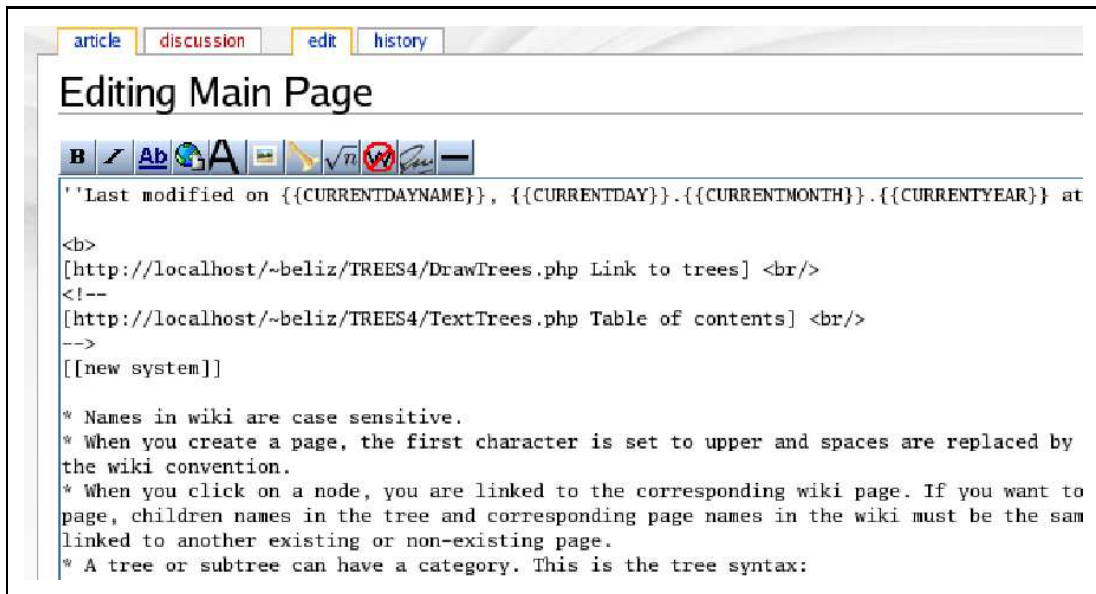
article | discussion | edit | history

Editing Main Page

B / Ab A

''Last modified on {{CURRENTDAYNAME}}, {{CURRENTDAY}}.{{CURRENTMONTH}}.{{CURRENTYEAR}} at

<b>
[http://localhost/~beliz/TREES4/DrawTrees.php Link to trees] <br/>
<!--
[http://localhost/~beliz/TREES4/TextTrees.php Table of contents] <br/>
-->
[[new system]]

* Names in wiki are case sensitive.
* When you create a page, the first character is set to upper and spaces are replaced by the wiki convention.
* When you click on a node, you are linked to the corresponding wiki page. If you want to page, children names in the tree and corresponding page names in the wiki must be the sam linked to another existing or non-existing page.
* A tree or subtree can have a category. This is the tree syntax: